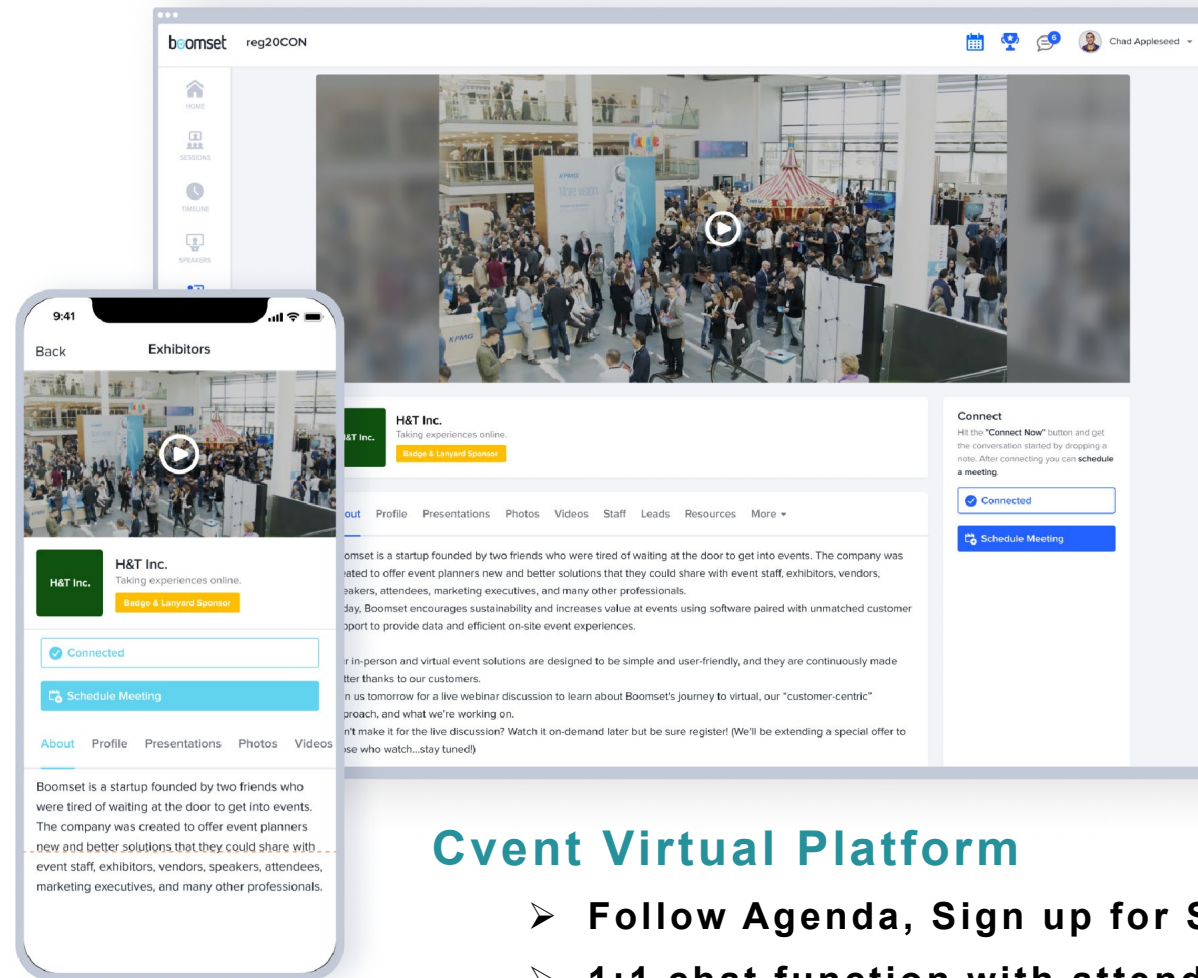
boomset reg20CON

6

Chad Appleseed

HOME

SESSIONS

TIMELINE

SPEAKERS

KPMG

H&T Inc.

H&T Inc.

Taking experiences online.

Badge & Lanyard Sponsor

out Profile Presentations Photos Videos Staff Leads Resources More

omset is a startup founded by two friends who were tired of waiting at the door to get into events. The company was ated to offer event planners new and better solutions that they could share with event staff, exhibitors, vendors, eakers, attendees, marketing executives, and many other professionals. day, Boomset encourages sustainability and increases value at events using software paired with unmatched customer pport to provide data and efficient on-site event experiences.

r in-person and virtual event solutions are designed to be simple and user-friendly, and they are continuously made tter thanks to our customers. n us tomorrow for a live webinar discussion to learn about Boomset's journey to virtual, our "customer-centric" proach, and what we're working on. n't make it for the live discussion? Watch it on-demand later but be sure register! (We'll be extending a special offer to se who watch...stay tuned!)

Connect

Hit the "Connect Now" button and get the conversation started by dropping a note. After connecting you can schedule a meeting.

Connected

Schedule Meeting

9:41

Back Exhibitors

H&T Inc.

H&T Inc.

Taking experiences online.

Badge & Lanyard Sponsor

Connected

Schedule Meeting

About Profile Presentations Photos Videos

Boomset is a startup founded by two friends who were tired of waiting at the door to get into events. The company was created to offer event planners new and better solutions that they could share with event staff, exhibitors, vendors, speakers, attendees, marketing executives, and many other professionals.

Cvent Virtual Platform

➢ Follow Agenda, Sign up for S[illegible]

➢ 1:1 chat function with attend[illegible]